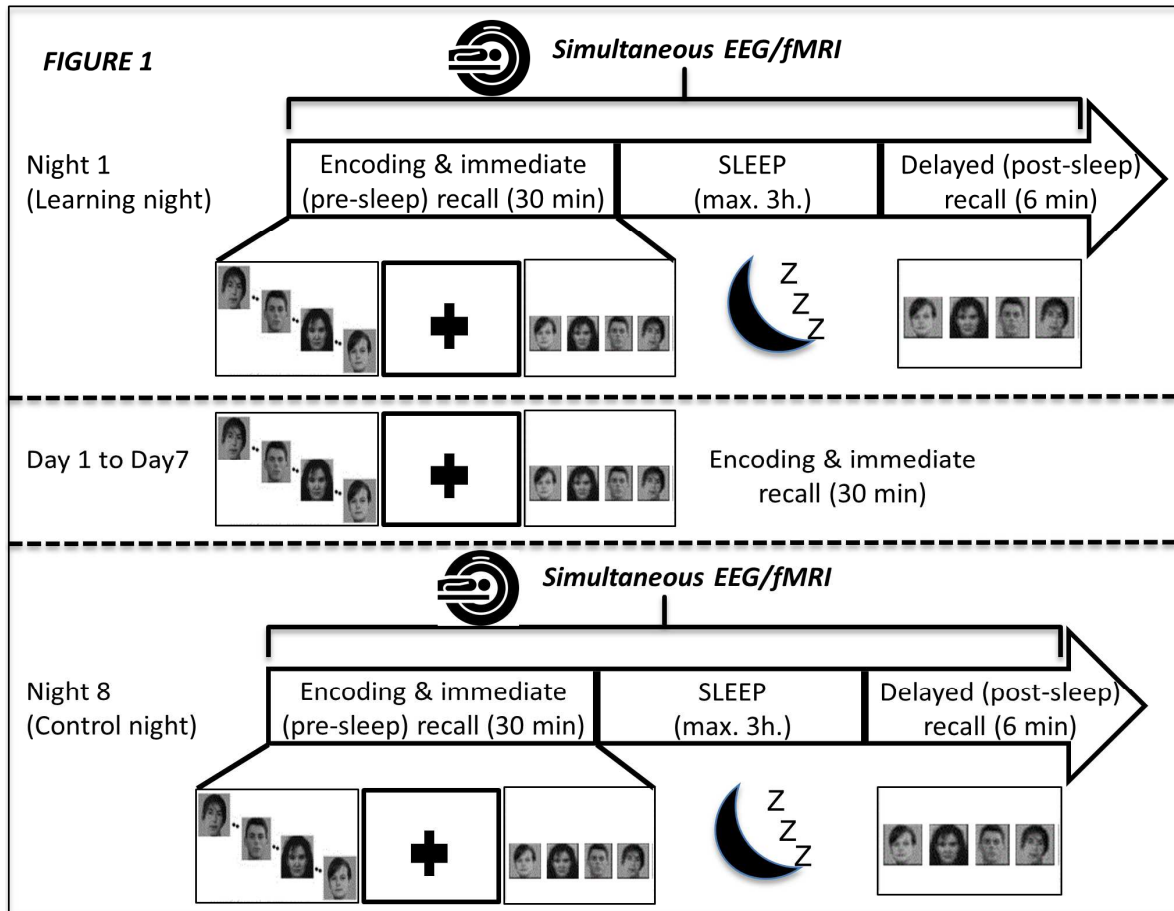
FIGURE 1

Simultaneous EEG/fMRI

Night 1
(Learning night)

Encoding & immediate (pre-sleep) recall (30 min)

SLEEP (max. 3h.)

Delayed (post-sleep) recall (6 min)

Z
Z
Z

Day 1 to Day7

Encoding & immediate recall (30 min)

Simultaneous EEG/fMRI

Night 8
(Control night)

Encoding & immediate (pre-sleep) recall (30 min)

SLEEP (max. 3h.)

Delayed (post-sleep) recall (6 min)

Z
Z
Z